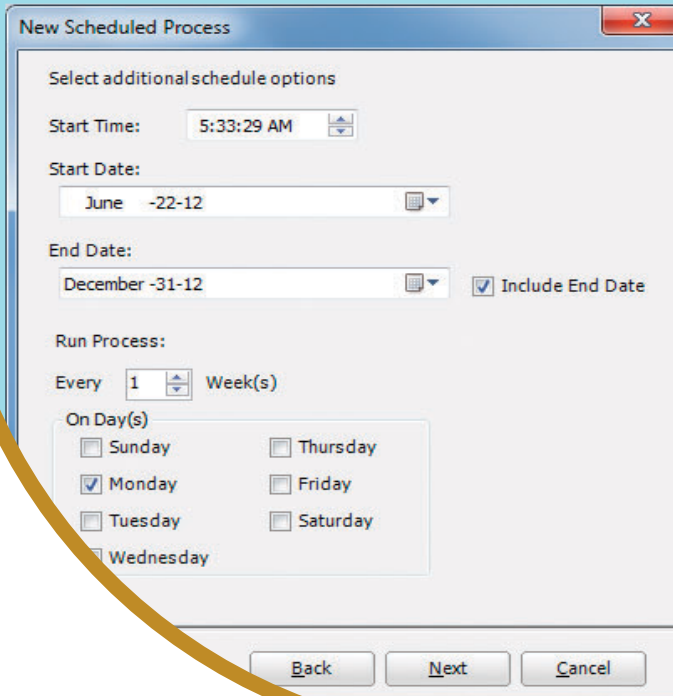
New Scheduled Process

Select additional schedule options

Start Time: 5:33:29 AM

Start Date:

June -22-12

End Date:

December -31-12

Include End Date

Run Process:

Every 1 Week(s)

On Day(s)

Sunday

Monday

Tuesday

Wednesday

Thursday

Friday

Saturday

Back

Next

Cancel